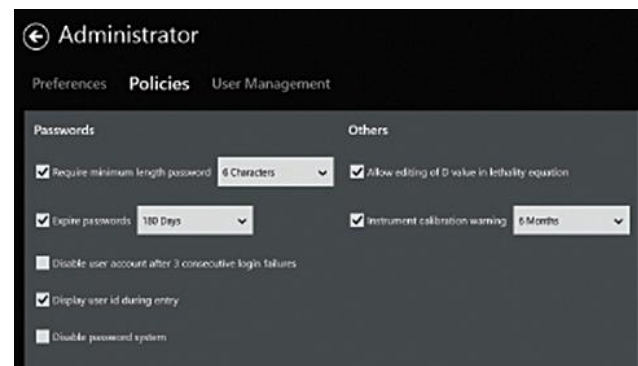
Administrator

Preferences Policies User Management

Passwords

Require minimum length password 6 Characters

Expire passwords 180 Days

Disable user account after 3 consecutive login failures

Display user id during entry

Disable password system

Others

Allow editing of D value in lethality equation

Instrument calibration warning 6 Months